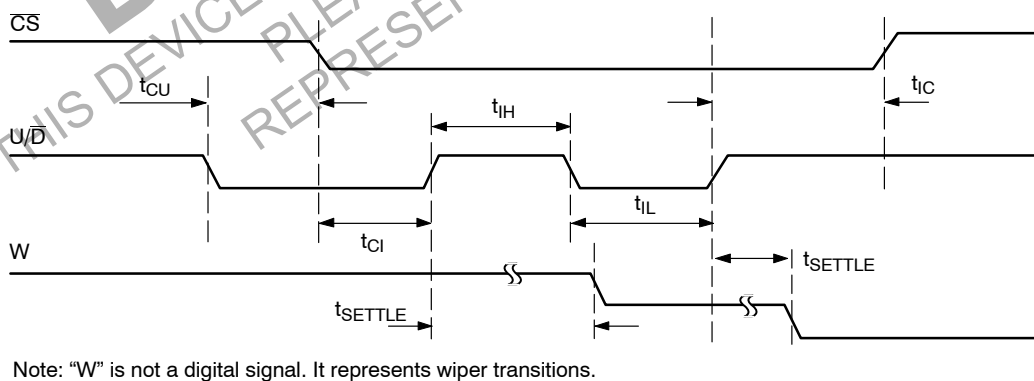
$\overline{CS}$

THIS DEVICE

PLEA

REPRESE

$t_{CU}$

$t_{IC}$

$t_{IH}$

U/$\overline{D}$

$t_{IL}$

$t_{CI}$

W

$t_{SETTLE}$

$t_{SETTLE}$

Note: “W” is not a digital signal. It represents wiper transitions.